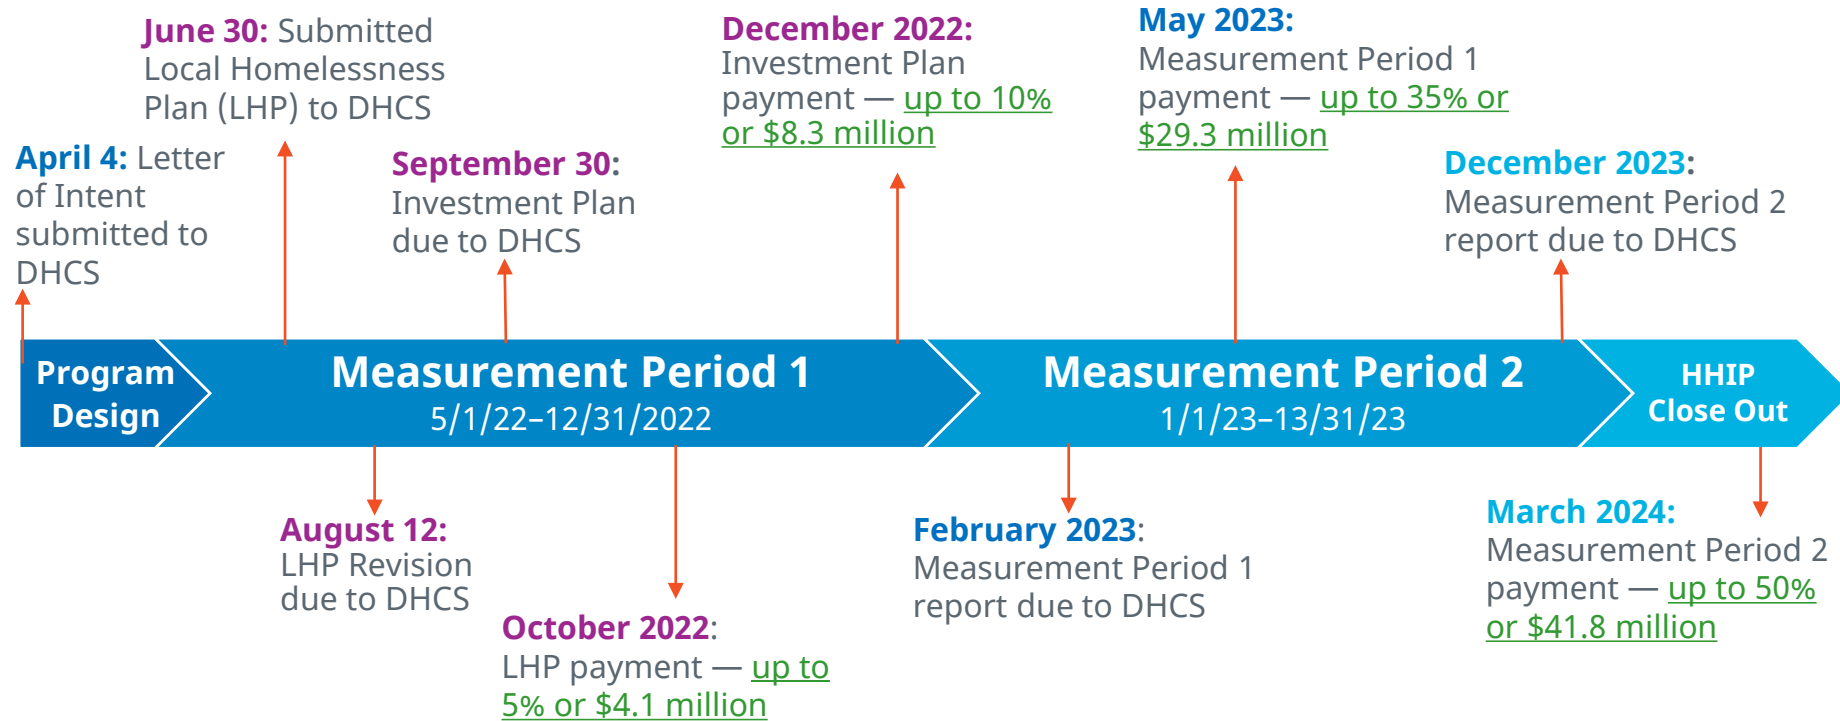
June 30: Submitted Local Homelessness Plan (LHP) to DHCS

April 4: Letter of Intent submitted to DHCS

September 30: Investment Plan due to DHCS

December 2022: Investment Plan payment — up to 10% or $8.3 million

May 2023: Measurement Period 1 payment — up to 35% or $29.3 million

December 2023: Measurement Period 2 report due to DHCS

Program Design

Measurement Period 1
5/1/22–12/31/2022

Measurement Period 2
1/1/23–13/31/23

HHIP Close Out

August 12: LHP Revision due to DHCS

October 2022: LHP payment — up to 5% or $4.1 million

February 2023: Measurement Period 1 report due to DHCS

March 2024: Measurement Period 2 payment — up to 50% or $41.8 million